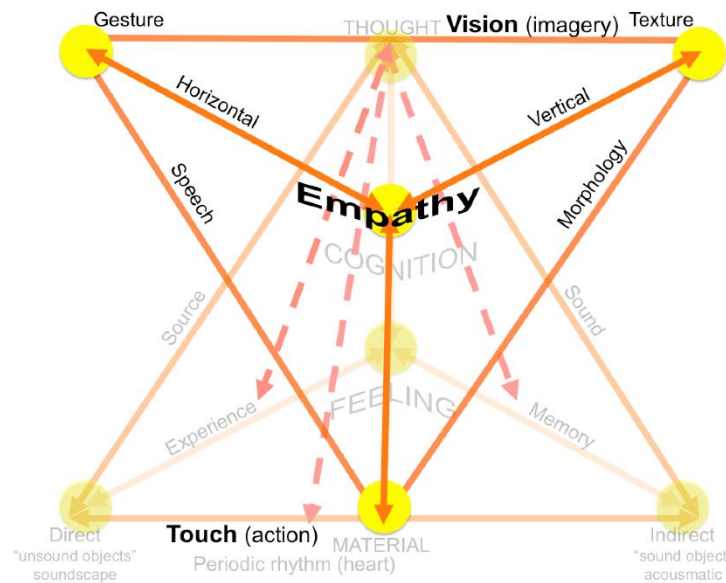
Gesture
THOUGHT
Vision (imagery)
Texture
Horizontal
Vertical
Speech
Morphology
Empathy
COGNITION
Source
Sound
FEELING
Experience
Memory
Direct
"unsound objects"
soundscape
Touch (action)
MATERIAL
Periodic rhythm (heart)
Indirect
"sound object
acousmatic